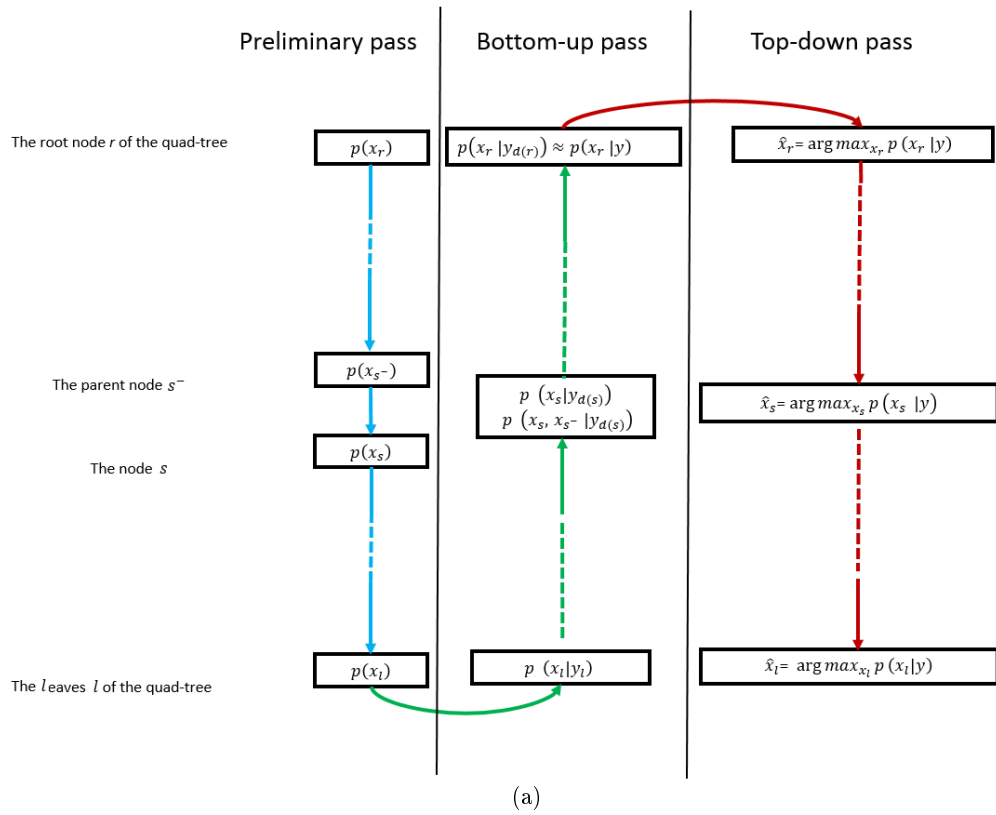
Preliminary pass

Bottom-up pass

Top-down pass

The root node $r$ of the quad-tree

$p(x_r)$

$p(x_r \mid y_{d(r)}) \approx p(x_r \mid y)$

$\hat{x}_r = \arg max_{x_r} p(x_r \mid y)$

The parent node $s^-$

$p(x_{s^-})$

$p(x_s \mid y_{d(s)})$
$p(x_s, x_{s^-} \mid y_{d(s)})$

$\hat{x}_s = \arg max_{x_s} p(x_s \mid y)$

The node $s$

$p(x_s)$

The $l$eaves $l$ of the quad-tree

$p(x_l)$

$p(x_l \mid y_l)$

$\hat{x}_l = \arg max_{x_l} p(x_l \mid y)$

(a)